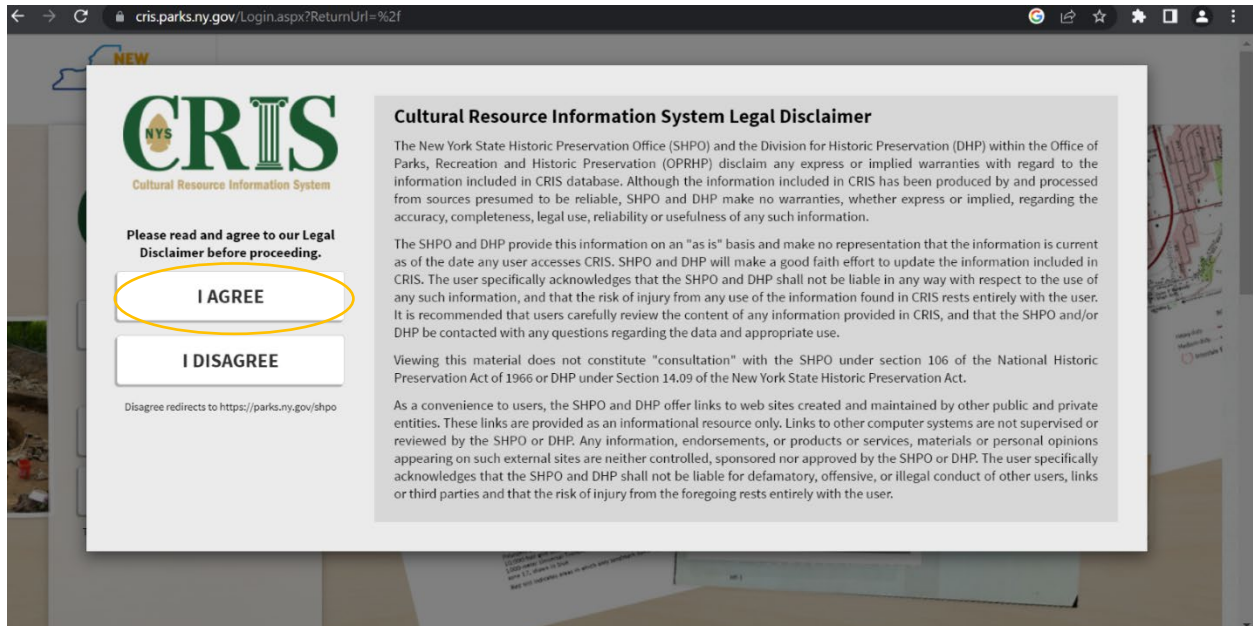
cris.parks.ny.gov/Login.aspx?ReturnUrl=%2f

NEW

NYS CRIS
Cultural Resource Information System

Please read and agree to our Legal Disclaimer before proceeding.

I AGREE

I DISAGREE

Disagree redirects to https://parks.ny.gov/shpo

Cultural Resource Information System Legal Disclaimer

The New York State Historic Preservation Office (SHPO) and the Division for Historic Preservation (DHP) within the Office of Parks, Recreation and Historic Preservation (OPRHP) disclaim any express or implied warranties with regard to the information included in CRIS database. Although the information included in CRIS has been produced by and processed from sources presumed to be reliable, SHPO and DHP make no warranties, whether express or implied, regarding the accuracy, completeness, legal use, reliability or usefulness of any such information.

The SHPO and DHP provide this information on an "as is" basis and make no representation that the information is current as of the date any user accesses CRIS. SHPO and DHP will make a good faith effort to update the information included in CRIS. The user specifically acknowledges that the SHPO and DHP shall not be liable in any way with respect to the use of any such information, and that the risk of injury from any use of the information found in CRIS rests entirely with the user. It is recommended that users carefully review the content of any information provided in CRIS, and that the SHPO and/or DHP be contacted with any questions regarding the data and appropriate use.

Viewing this material does not constitute "consultation" with the SHPO under section 106 of the National Historic Preservation Act of 1966 or DHP under Section 14.09 of the New York State Historic Preservation Act.

As a convenience to users, the SHPO and DHP offer links to web sites created and maintained by other public and private entities. These links are provided as an informational resource only. Links to other computer systems are not supervised or reviewed by the SHPO or DHP. Any information, endorsements, or products or services, materials or personal opinions appearing on such external sites are neither controlled, sponsored nor approved by the SHPO or DHP. The user specifically acknowledges that the SHPO and DHP shall not be liable for defamatory, offensive, or illegal conduct of other users, links or third parties and that the risk of injury from the foregoing rests entirely with the user.